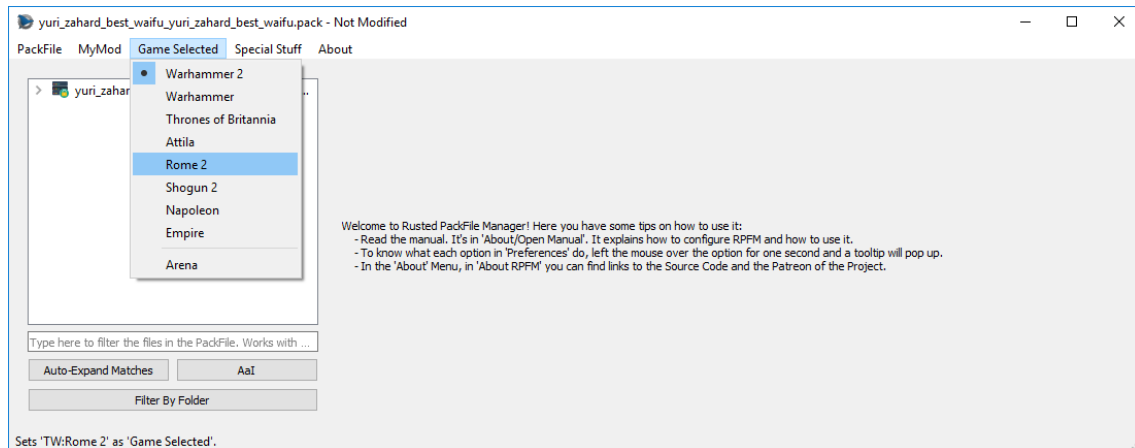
yuri_zahard_best_waifu_yuri_zahard_best_waifu.pack - Not Modified

PackFile MyMod Game Selected Special Stuff About

yuri_zahar

Warhammer 2
Warhammer
Thrones of Britannia
Attila
Rome 2
Shogun 2
Napoleon
Empire
Arena

Welcome to Rusted PackFile Manager! Here you have some tips on how to use it:
- Read the manual. It's in 'About/Open Manual'. It explains how to configure RPFM and how to use it.
- To know what each option in 'Preferences' do, left the mouse over the option for one second and a tooltip will pop up.
- In the 'About' Menu, in 'About RPFM' you can find links to the Source Code and the Patreon of the Project.

Type here to filter the files in the PackFile. Works with ...

Auto-Expand Matches

AaI

Filter By Folder

Sets 'TW:Rome 2' as 'Game Selected'.